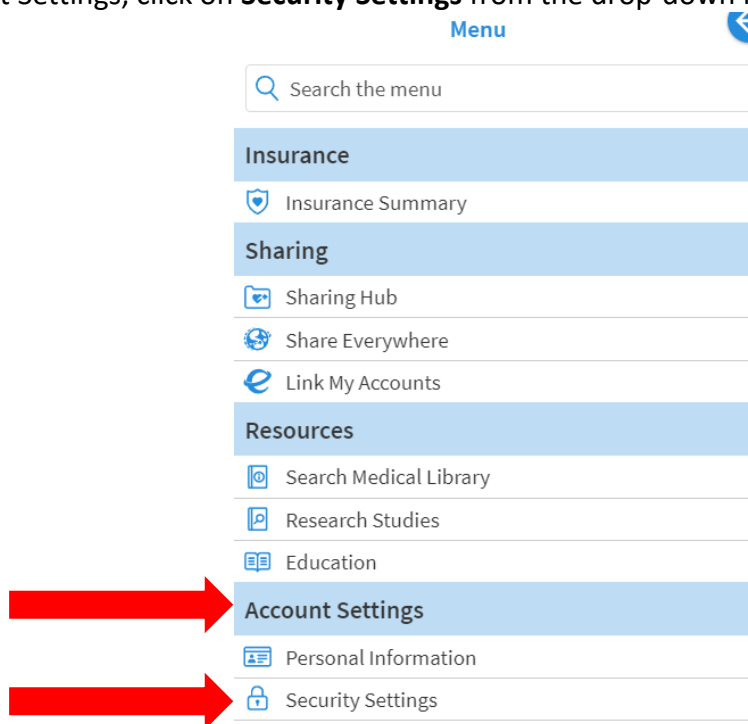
t Settings, click on **Security Settings** from the drop-down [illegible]

Menu

Search the menu

Insurance

Insurance Summary

Sharing

Sharing Hub

Share Everywhere

Link My Accounts

Resources

Search Medical Library

Research Studies

Education

Account Settings

Personal Information

Security Settings